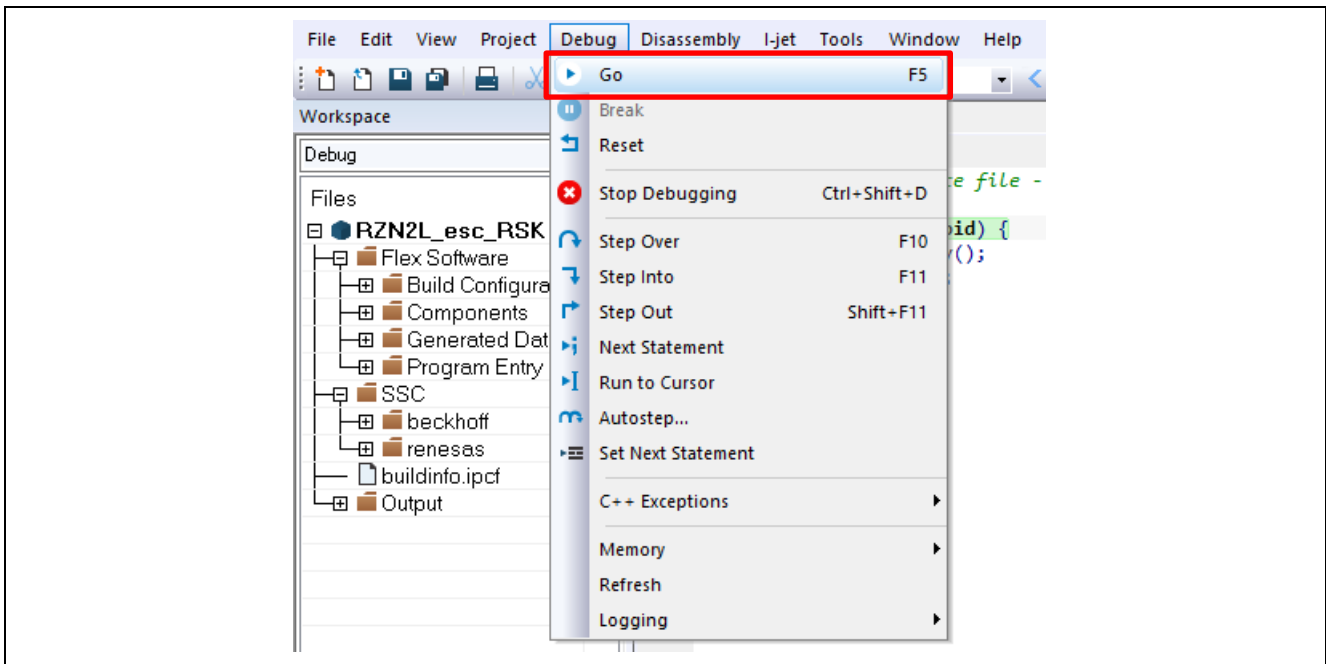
File Edit View Project Debug Disassembly I-jet Tools Window Help

Workspace

Debug

Files

RZN2L_esc_RSK
Flex Software
Build Configura
Components
Generated Dat
Program Entry
SSC
beckhoff
renesas
buildinfo.ipcf
Output

Go F5
Break
Reset
Stop Debugging Ctrl+Shift+D
Step Over F10
Step Into F11
Step Out Shift+F11
Next Statement
Run to Cursor
Autostep...
Set Next Statement
C++ Exceptions
Memory
Refresh
Logging

e file -
oid) {
();